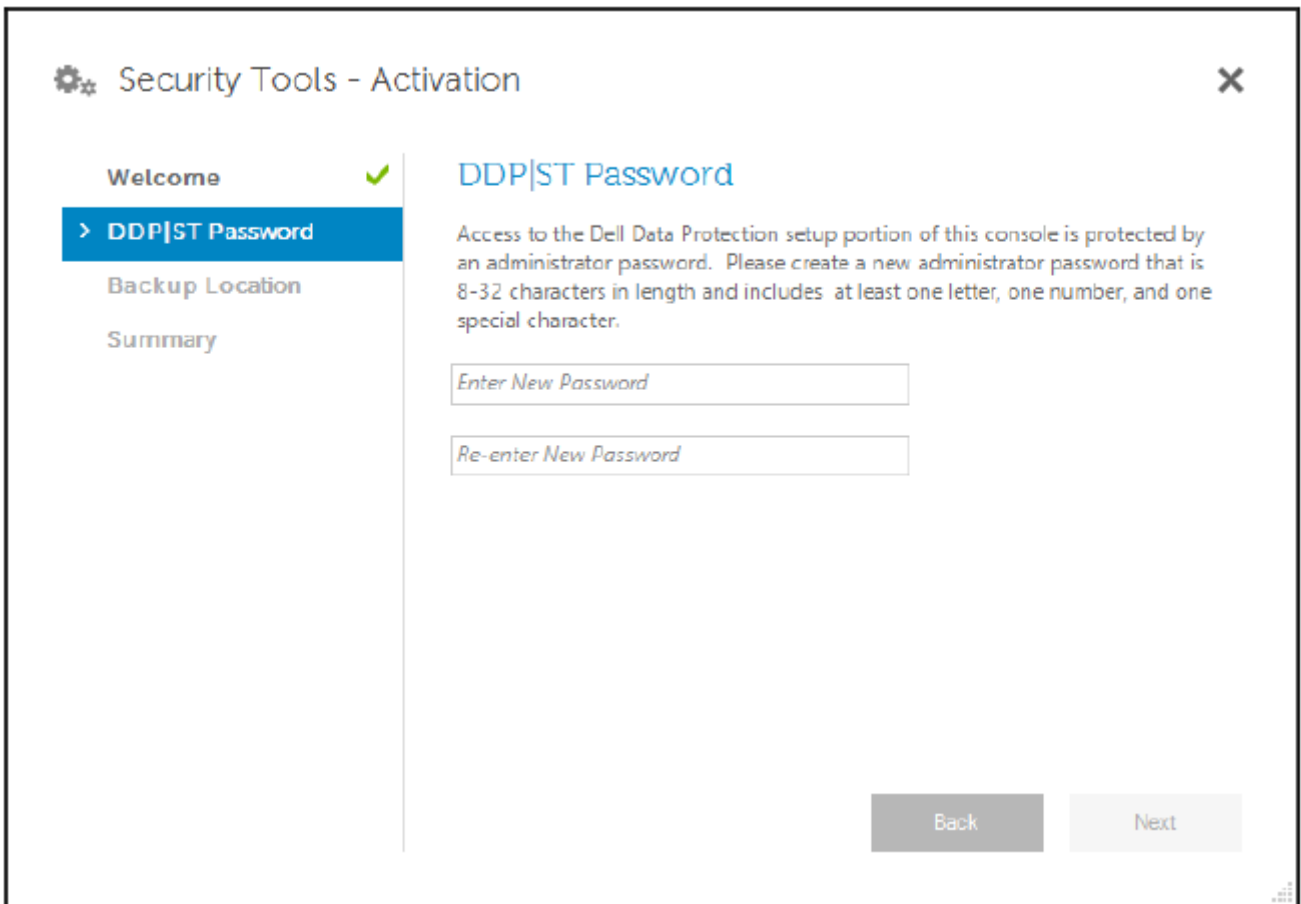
Security Tools - Activation

Welcome

DDP|ST Password

Backup Location

Summary

DDP|ST Password

Access to the Dell Data Protection setup portion of this console is protected by an administrator password. Please create a new administrator password that is 8-32 characters in length and includes at least one letter, one number, and one special character.

Enter New Password

Re-enter New Password

Back

Next